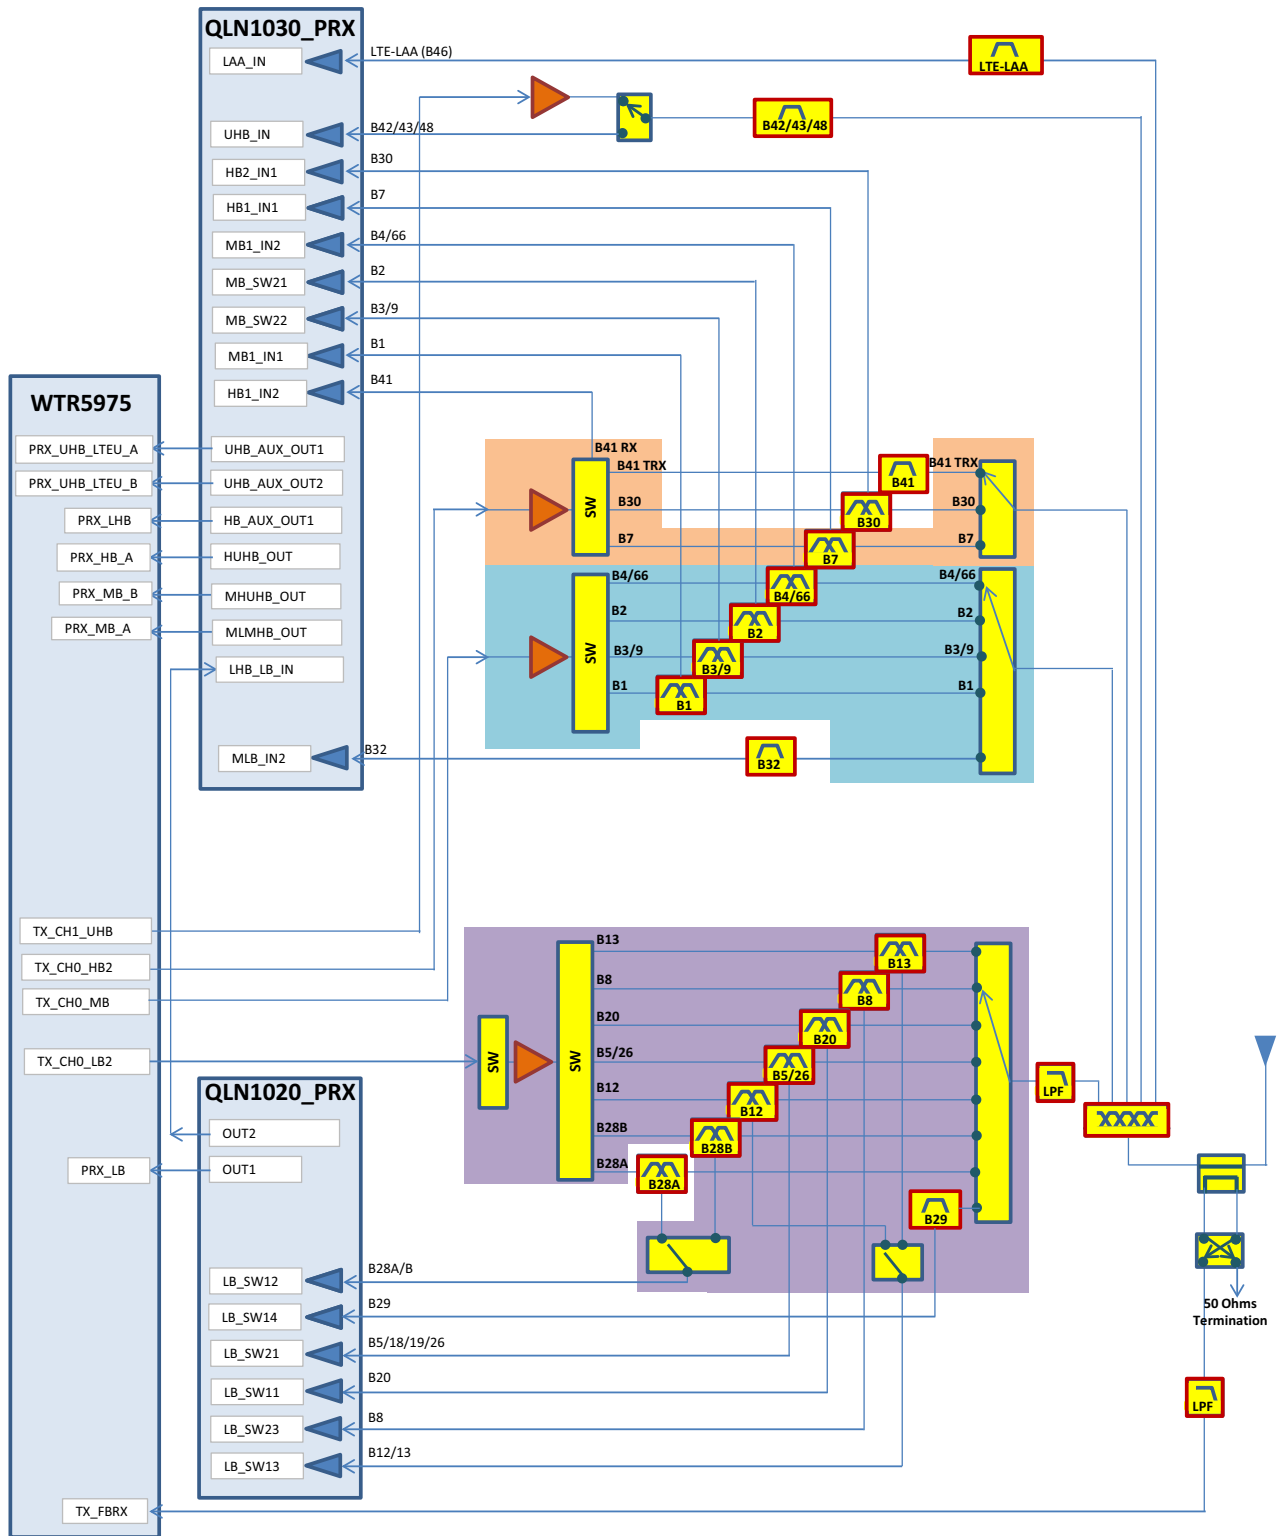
QLN1030_PRX

LAA_IN
LTE-LAA (B46)
LTE-LAA
UHB_IN
B42/43/48
B42/43/48
HB2_IN1
B30
HB1_IN1
B7
MB1_IN2
B4/66
MB_SW21
B2
MB_SW22
B3/9
MB1_IN1
B1
HB1_IN2
B41

WTR5975

PRX_UHB_LTEU_A
UHB_AUX_OUT1
PRX_UHB_LTEU_B
UHB_AUX_OUT2
PRX_LHB
HB_AUX_OUT1
PRX_HB_A
HUHB_OUT
PRX_MB_B
MHUHB_OUT
PRX_MB_A
MLMHB_OUT
LHB_LB_IN
MLB_IN2
B32

B41 RX
B41 TRX
B30
B7
SW
B41
B41 TRX
B30
B30
B7
B7
B4/66
B4/66
B4/66
B2
B2
B2
SW
B3/9
B3/9
B3/9
B1
B1
B1
B32

TX_CH1_UHB
TX_CH0_HB2
TX_CH0_MB
TX_CH0_LB2

B13
B13
B8
B8
B20
B20
SW
SW
B5/26
B5/26
B12
B12
B28B
B28B
B28A
B28A
B29
LPF
XXXX

QLN1020_PRX
OUT2
PRX_LB
OUT1

LB_SW12
B28A/B
LB_SW14
B29
LB_SW21
B5/18/19/26
LB_SW11
B20
LB_SW23
B8
LB_SW13
B12/13

50 Ohms Termination
LPF

TX_FBRX